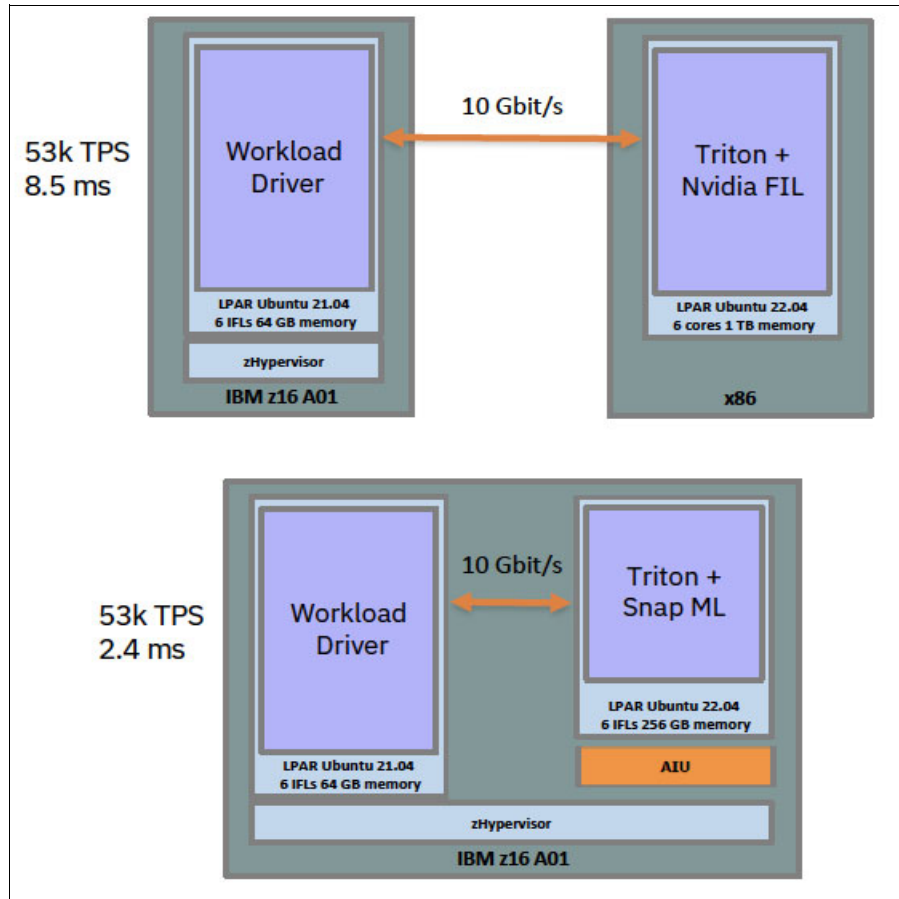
53k TPS
8.5 ms

Workload Driver

LPAR Ubuntu 21.04
6 IFLs 64 GB memory

zHypervisor

IBM z16 A01

10 Gbit/s

Triton + Nvidia FIL

LPAR Ubuntu 22.04
6 cores 1 TB memory

x86

53k TPS
2.4 ms

Workload Driver

LPAR Ubuntu 21.04
6 IFLs 64 GB memory

10 Gbit/s

Triton + Snap ML

LPAR Ubuntu 22.04
6 IFLs 256 GB memory

AIU

zHypervisor

IBM z16 A01